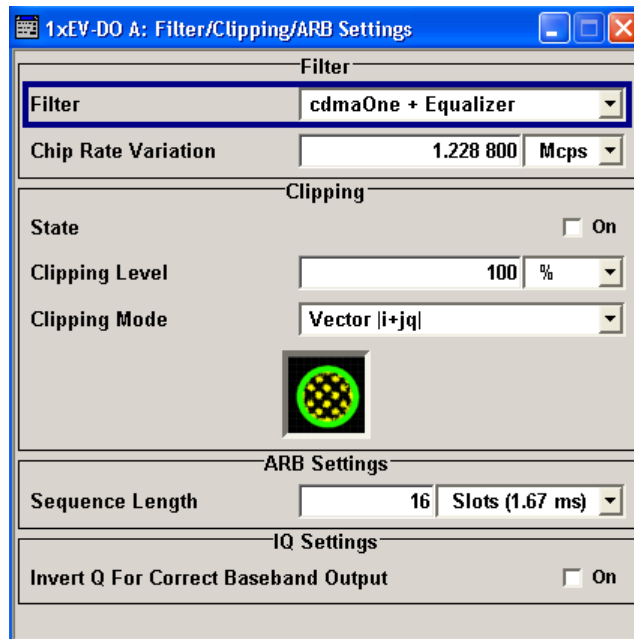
1xEV-DO A: Filter/Clipping/ARB Settings

Filter

Filter cdmaOne + Equalizer

Chip Rate Variation 1.228 800 Mcps

Clipping

State On

Clipping Level 100 %

Clipping Mode Vector |i+jq|

ARB Settings

Sequence Length 16 Slots (1.67 ms)

IQ Settings

Invert Q For Correct Baseband Output On